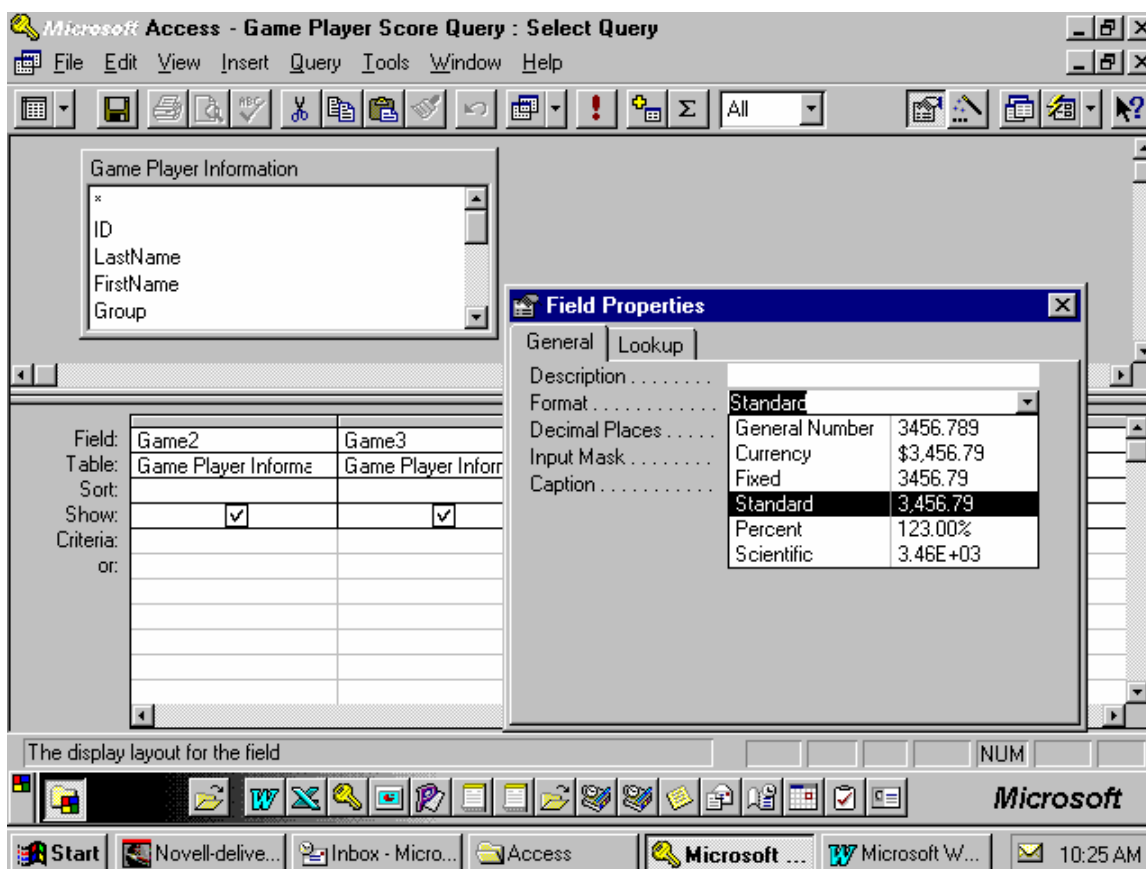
Microsoft Access - Game Player Score Query : Select Query

File Edit View Insert Query Tools Window Help

All

Game Player Information
*
ID
LastName
FirstName
Group

Field Properties

General Lookup

Description . . . . . . . .
Format . . . . . . . . . . . Standard
Decimal Places . . . . .
Input Mask . . . . . . . .
Caption . . . . . . . . . . .

| General Number | 3456.789 |
|---|---|
| Currency | $3,456.79 |
| Fixed | 3456.79 |
| Standard | 3,456.79 |
| Percent | 123.00% |
| Scientific | 3.46E+03 |

| | | |
|---|---|---|
| Field: | Game2 | Game3 |
| Table: | Game Player Informa | Game Player Inforr |
| Sort: | | |
| Show: | ✓ | ✓ |
| Criteria: | | |
| or: | | |

The display layout for the field

NUM

Microsoft

Start | Novell-delive... | Inbox - Micro... | Access | Microsoft ... | Microsoft W... | 10:25 AM